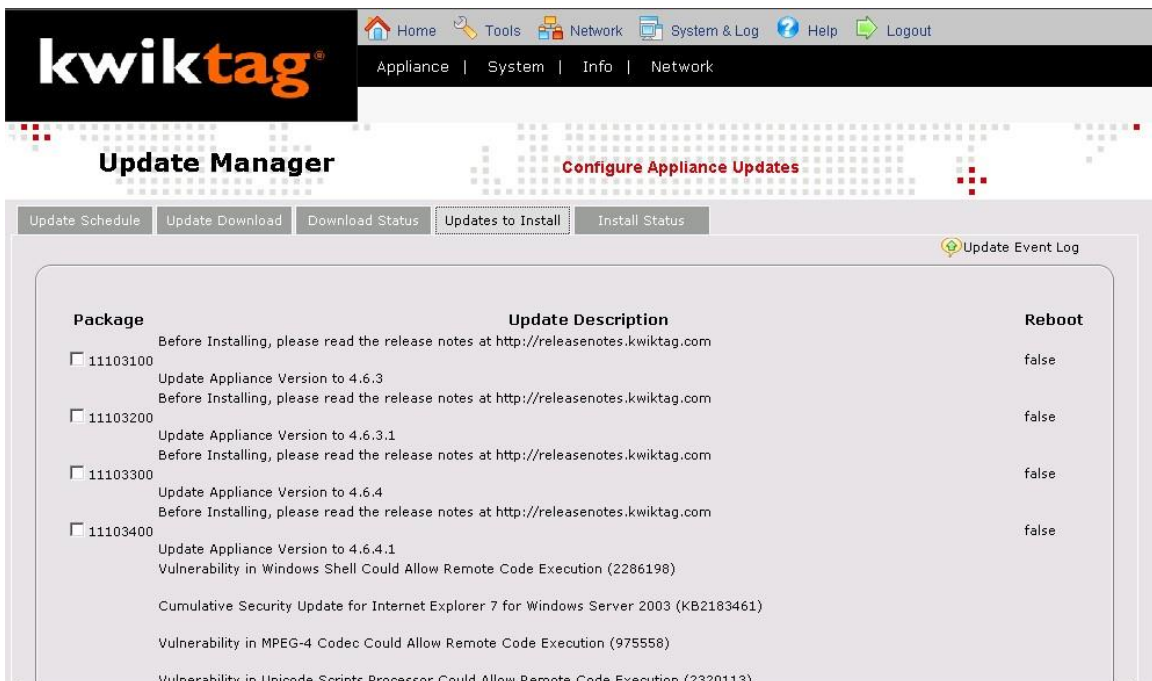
kwiktag®

Home Tools Network System & Log Help Logout

Appliance | System | Info | Network

Update Manager

Configure Appliance Updates

Update Schedule | Update Download | Download Status | Updates to Install | Install Status

Update Event Log

| Package | Update Description | Reboot |
|---|---|---|
| 11103100 | Before Installing, please read the release notes at http://releasenotes.kwiktag.com Update Appliance Version to 4.6.3 | false |
| 11103200 | Before Installing, please read the release notes at http://releasenotes.kwiktag.com Update Appliance Version to 4.6.3.1 | false |
| 11103300 | Before Installing, please read the release notes at http://releasenotes.kwiktag.com Update Appliance Version to 4.6.4 | false |
| 11103400 | Before Installing, please read the release notes at http://releasenotes.kwiktag.com Update Appliance Version to 4.6.4.1 | false |
| | Vulnerability in Windows Shell Could Allow Remote Code Execution (2286198) | |
| | Cumulative Security Update for Internet Explorer 7 for Windows Server 2003 (KB2183461) | |
| | Vulnerability in MPEG-4 Codec Could Allow Remote Code Execution (975558) | |
| | Vulnerability in Unicode Scripts Processor Could Allow Remote Code Execution (2320113) | |